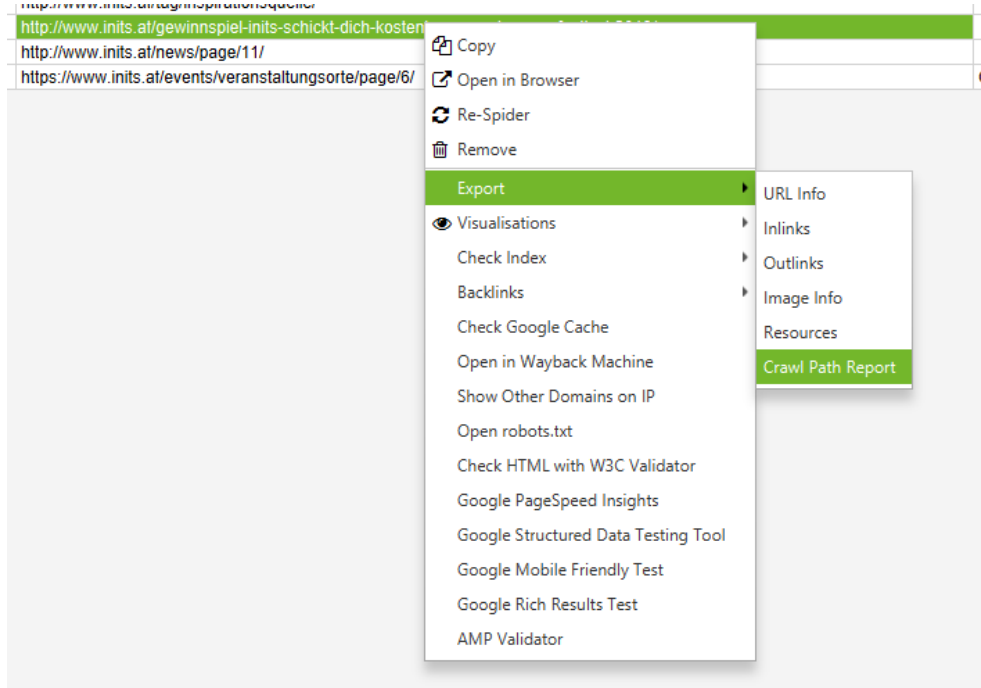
http://www.inits.at/tag/inspirationsquelle/
http://www.inits.at/gewinnspiel-inits-schickt-dich-kosten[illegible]
http://www.inits.at/news/page/11/
https://www.inits.at/events/veranstaltungsorte/page/6/

Copy
Open in Browser
Re-Spider
Remove
Export
Visualisations
Check Index
Backlinks
Check Google Cache
Open in Wayback Machine
Show Other Domains on IP
Open robots.txt
Check HTML with W3C Validator
Google PageSpeed Insights
Google Structured Data Testing Tool
Google Mobile Friendly Test
Google Rich Results Test
AMP Validator

URL Info
Inlinks
Outlinks
Image Info
Resources
Crawl Path Report